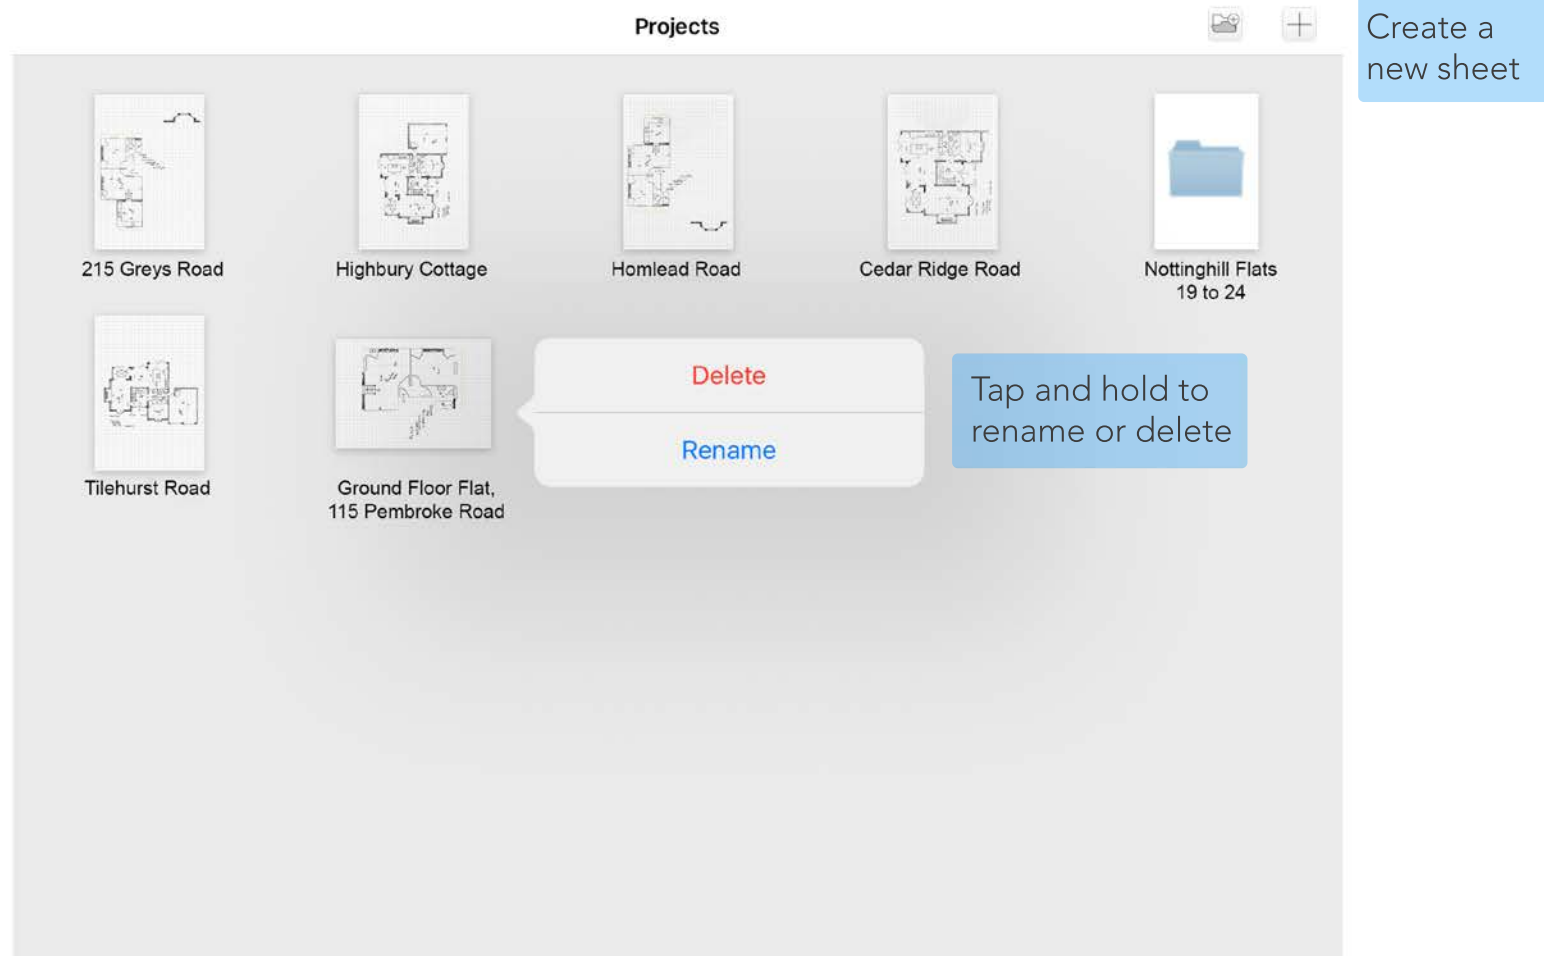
Projects

Create a new sheet

215 Greys Road

Highbury Cottage

Homlead Road

Cedar Ridge Road

Nottinghill Flats 19 to 24

Tilehurst Road

Ground Floor Flat, 115 Pembroke Road

Delete

Rename

Tap and hold to rename or delete